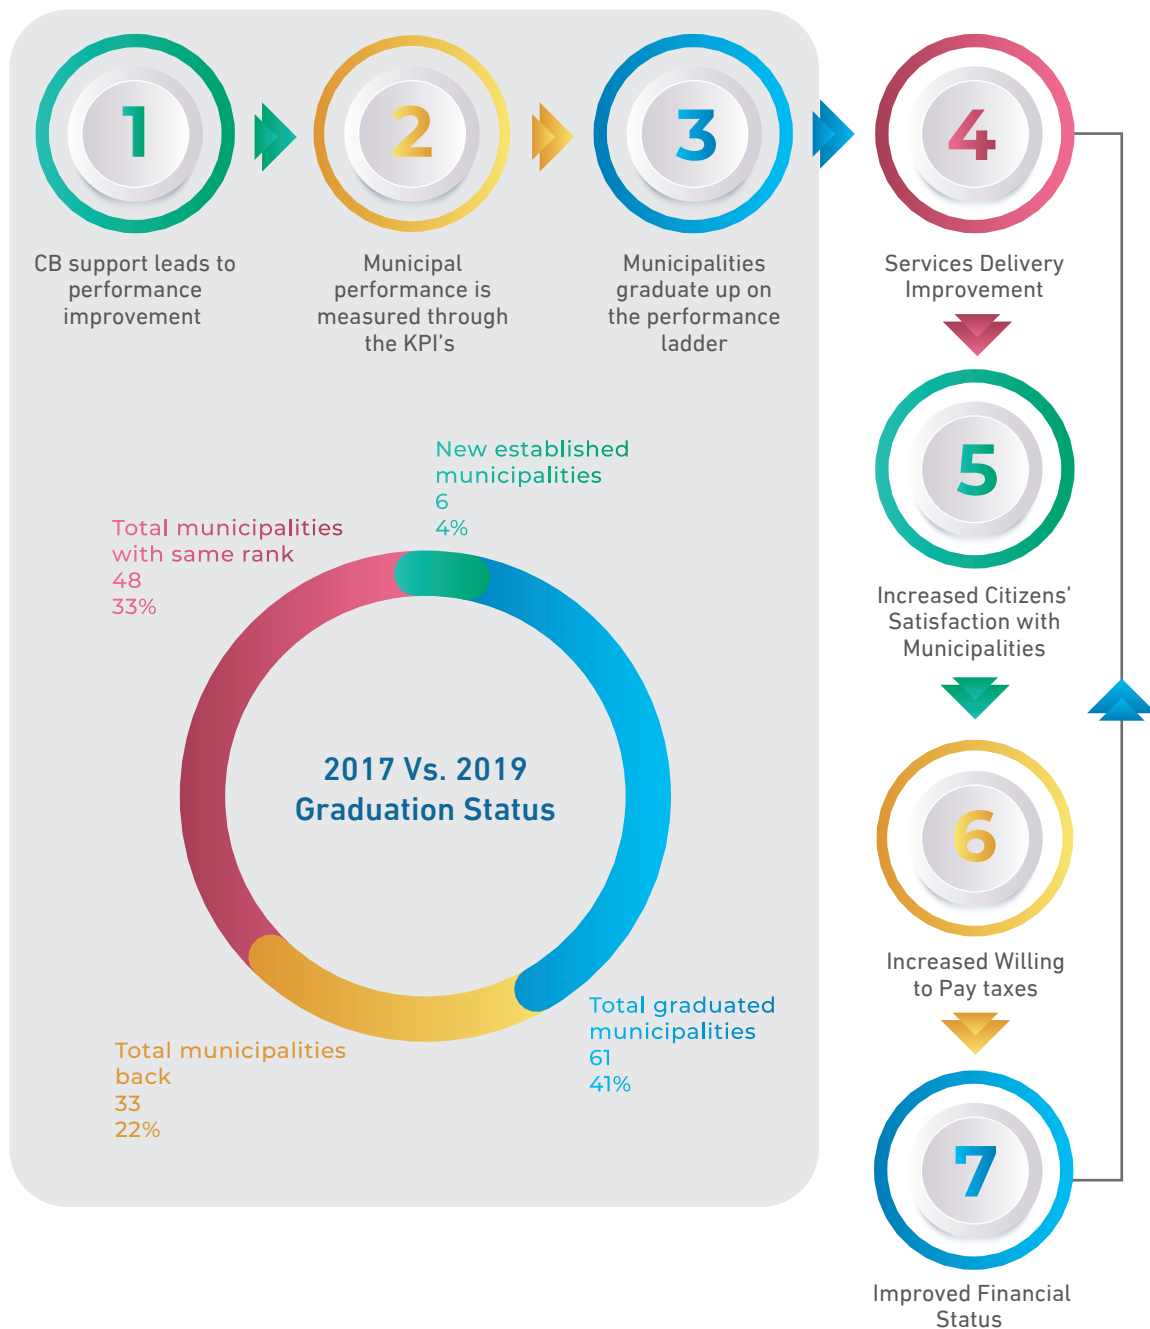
1

CB support leads to performance improvement

2

Municipal performance is measured through the KPI's

3

Municipalities graduate up on the performance ladder

4

Services Delivery Improvement

5

Increased Citizens' Satisfaction with Municipalities

6

Increased Willing to Pay taxes

7

Improved Financial Status

New established municipalities
6
4%

Total municipalities with same rank
48
33%

2017 Vs. 2019
Graduation Status

Total graduated municipalities
61
41%

Total municipalities back
33
22%